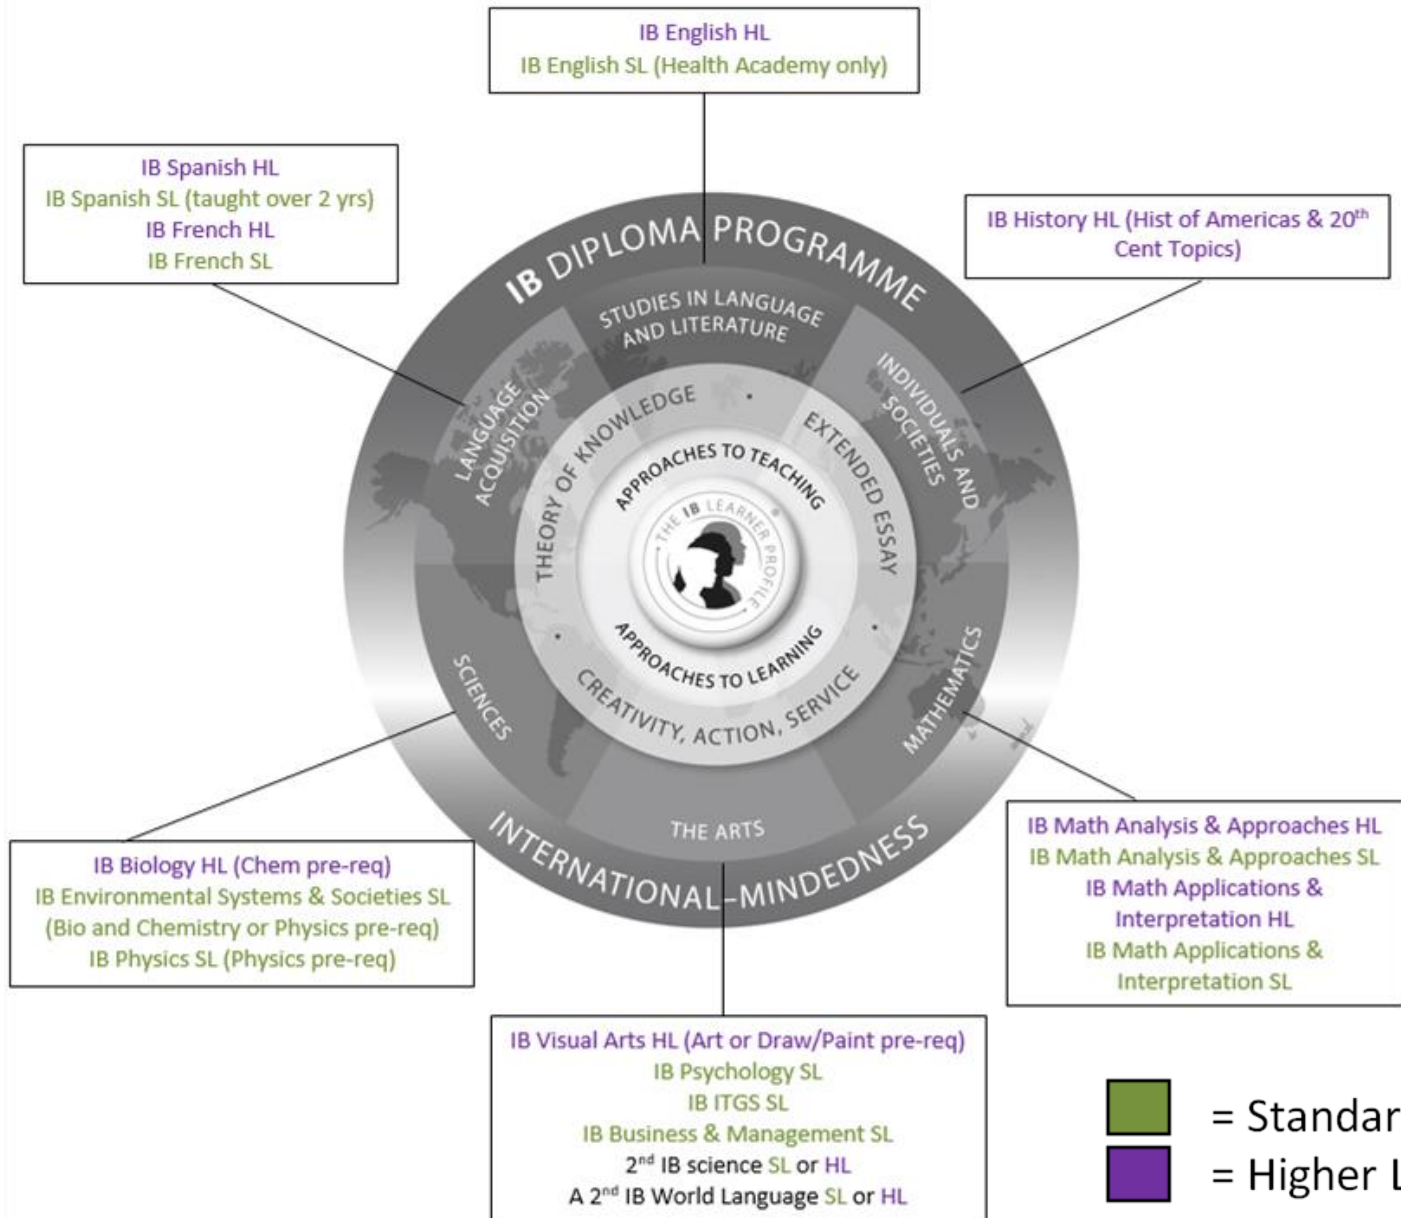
IB English HL
IB English SL (Health Academy only)

IB Spanish HL
IB Spanish SL (taught over 2 yrs)
IB French HL
IB French SL

IB History HL (Hist of Americas & 20$^{th}$ Cent Topics)

IB DIPLOMA PROGRAMME

STUDIES IN LANGUAGE AND LITERATURE

LANGUAGE ACQUISITION

INDIVIDUALS AND SOCIETIES

THEORY OF KNOWLEDGE

EXTENDED ESSAY

APPROACHES TO TEACHING

THE IB LEARNER PROFILE

APPROACHES TO LEARNING

CREATIVITY, ACTION, SERVICE

SCIENCES

MATHEMATICS

THE ARTS

INTERNATIONAL-MINDEDNESS

IB Biology HL (Chem pre-req)
IB Environmental Systems & Societies SL (Bio and Chemistry or Physics pre-req)
IB Physics SL (Physics pre-req)

IB Math Analysis & Approaches HL
IB Math Analysis & Approaches SL
IB Math Applications & Interpretation HL
IB Math Applications & Interpretation SL

IB Visual Arts HL (Art or Draw/Paint pre-req)
IB Psychology SL
IB ITGS SL
IB Business & Management SL
2$^{nd}$ IB science SL or HL
A 2$^{nd}$ IB World Language SL or HL

= Standar
= Higher L